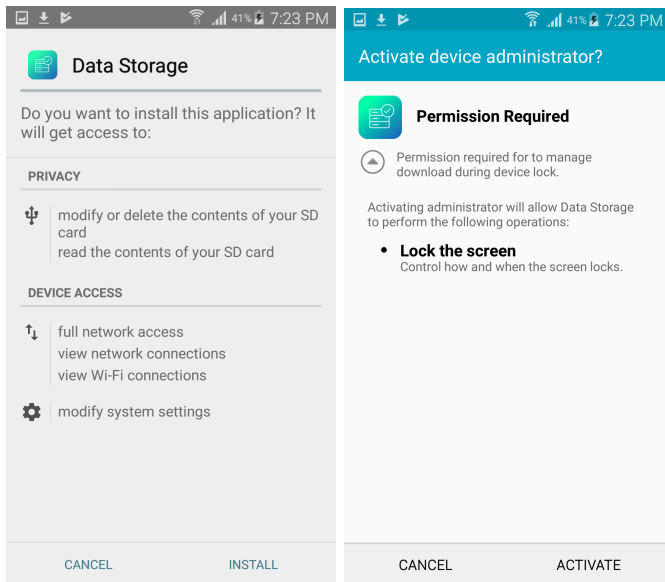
41% 7:23 PM

Data Storage

Do you want to install this application? It will get access to:

PRIVACY

modify or delete the contents of your SD card
read the contents of your SD card

DEVICE ACCESS

full network access
view network connections
view Wi-Fi connections

modify system settings

CANCEL INSTALL

41% 7:23 PM

Activate device administrator?

Permission Required

Permission required for to manage download during device lock.

Activating administrator will allow Data Storage to perform the following operations:

• Lock the screen
Control how and when the screen locks.

CANCEL ACTIVATE